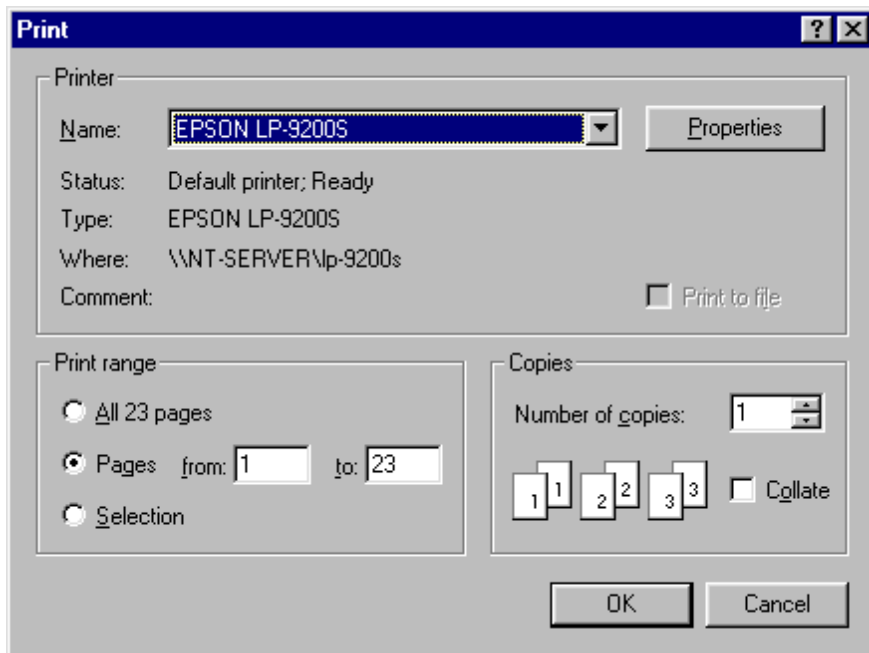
Print

?

Printer

Name: EPSON LP-9200S

Properties

Status: Default printer; Ready

Type: EPSON LP-9200S

Where: \\NT-SERVER\lp-9200s

Comment:

Print to file

Print range

All 23 pages

Pages from: 1 to: 23

Selection

Copies

Number of copies: 1

1 1 2 2 3 3

Collate

OK

Cancel